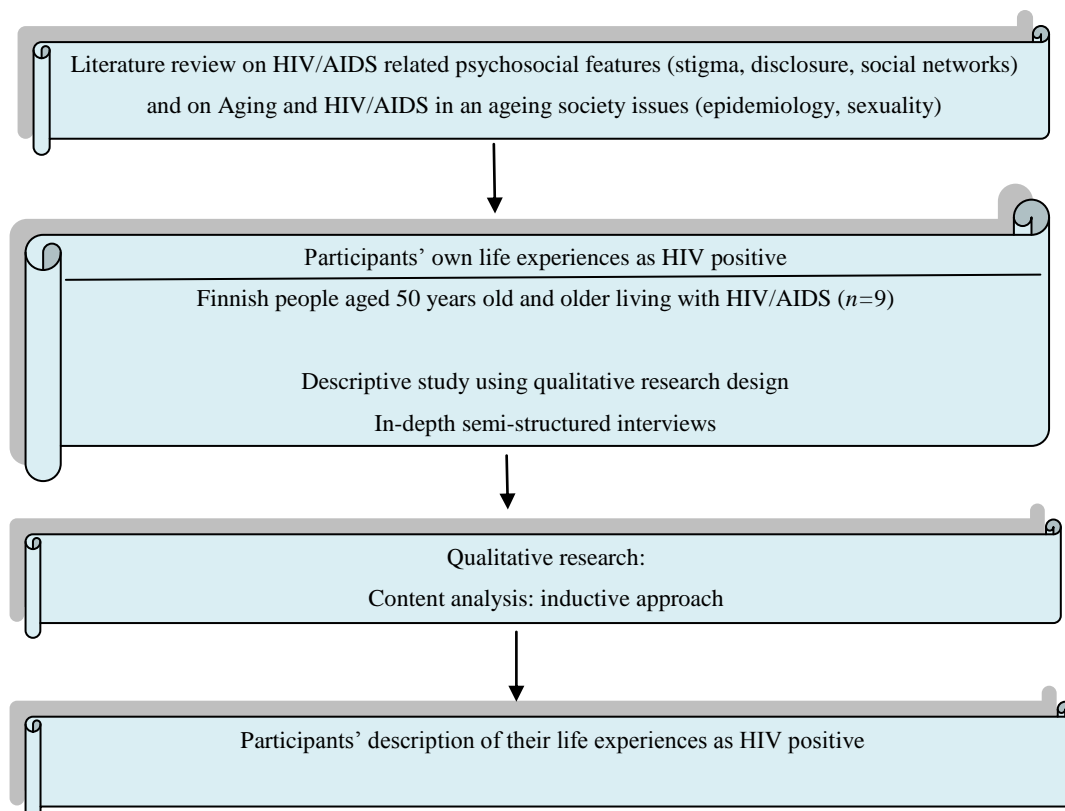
Literature review on HIV/AIDS related psychosocial features (stigma, disclosure, social networks) and on Aging and HIV/AIDS in an ageing society issues (epidemiology, sexuality)

Participants' own life experiences as HIV positive

Finnish people aged 50 years old and older living with HIV/AIDS ($n$=9)

Descriptive study using qualitative research design

In-depth semi-structured interviews

Qualitative research:

Content analysis: inductive approach

Participants' description of their life experiences as HIV positive